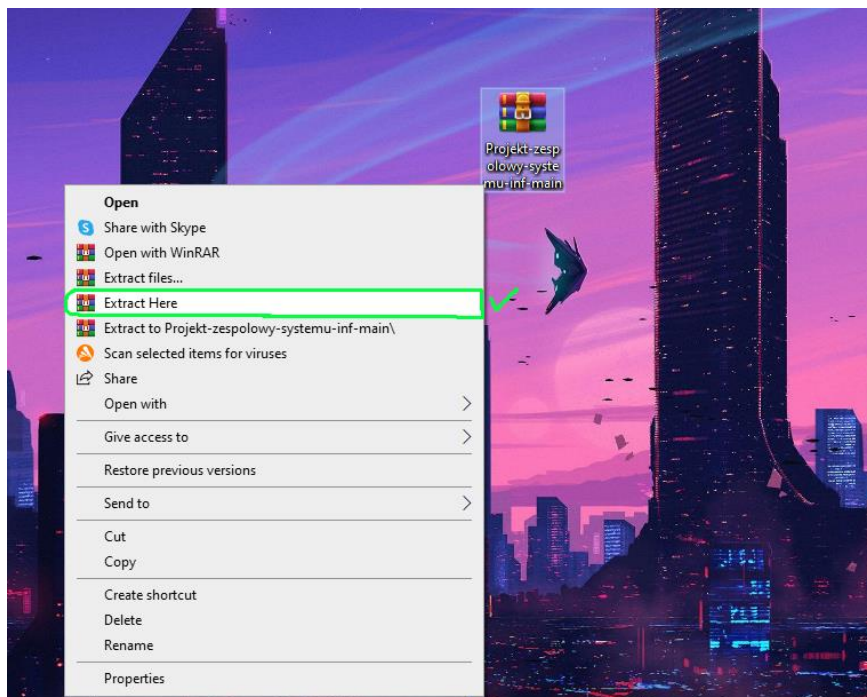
Projekt-zespolowy-systemu-inf-main

Open
Share with Skype
Open with WinRAR
Extract files...
Extract Here
Extract to Projekt-zespolowy-systemu-inf-main\
Scan selected items for viruses
Share
Open with
Give access to
Restore previous versions
Send to
Cut
Copy
Create shortcut
Delete
Rename
Properties